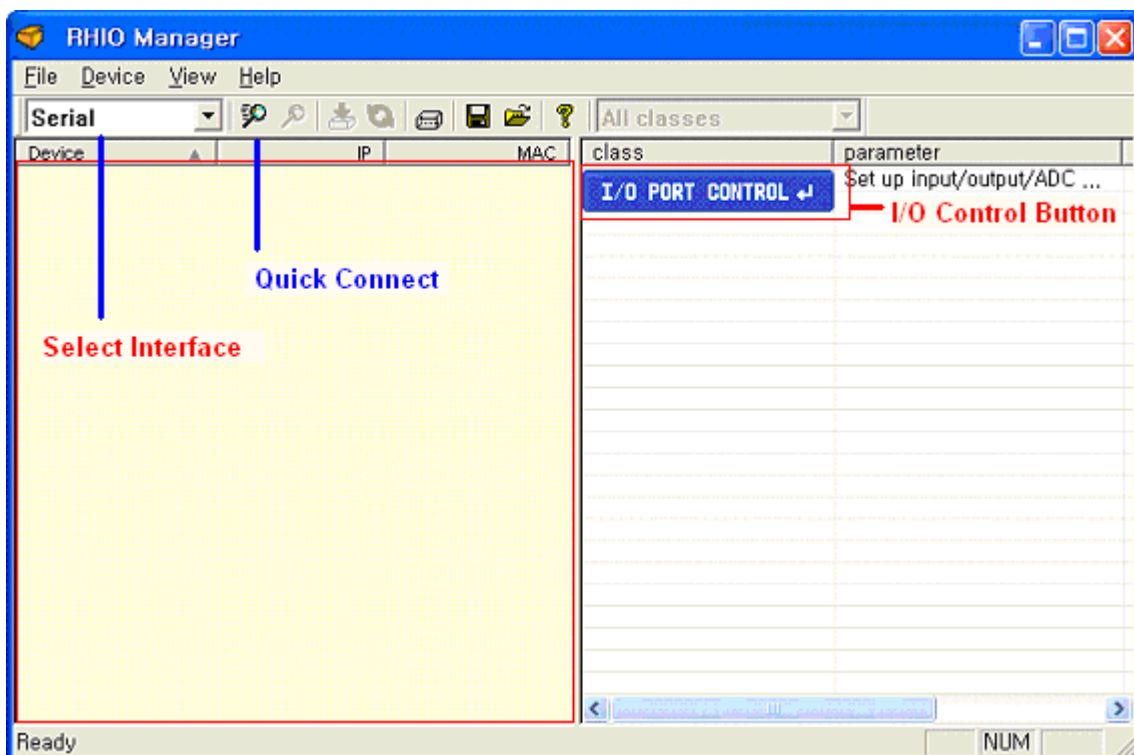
RHIO Manager

File Device View Help

Serial

All classes

| Device | IP | MAC |
|---|---|---|

| class | parameter |
|---|---|
| I/O PORT CONTROL ↵ | Set up input/output/ADC ... |

I/O Control Button

Quick Connect

Select Interface

Ready

NUM